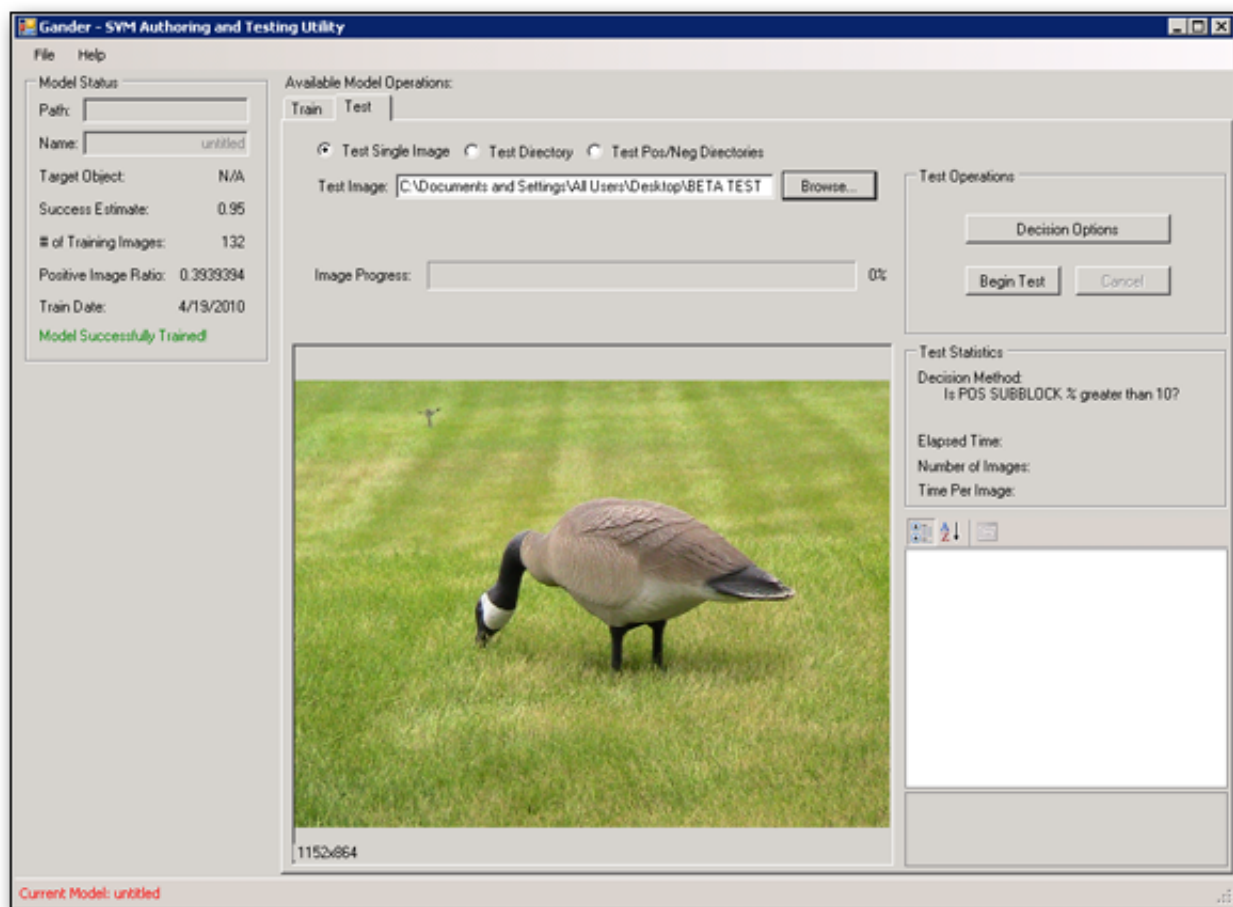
Gander - SVM Authoring and Testing Utility

File Help

Model Status

Path:

Name: untitled

Target Object: N/A

Success Estimate: 0.95

# of Training Images: 132

Positive Image Ratio: 0.3939394

Train Date: 4/19/2010

Model Successfully Trained!

Available Model Operations:

Train Test

Test Single Image Test Directory Test Pos/Neg Directories

Test Image: C:\Documents and Settings\All Users\Desktop\BETA TEST Browse...

Image Progress: 0%

Test Operations

Decision Options

Begin Test Cancel

Test Statistics

Decision Method:
Is POS SUBBLOCK % greater than 10?

Elapsed Time:

Number of Images:

Time Per Image:

1152x864

Current Model: untitled